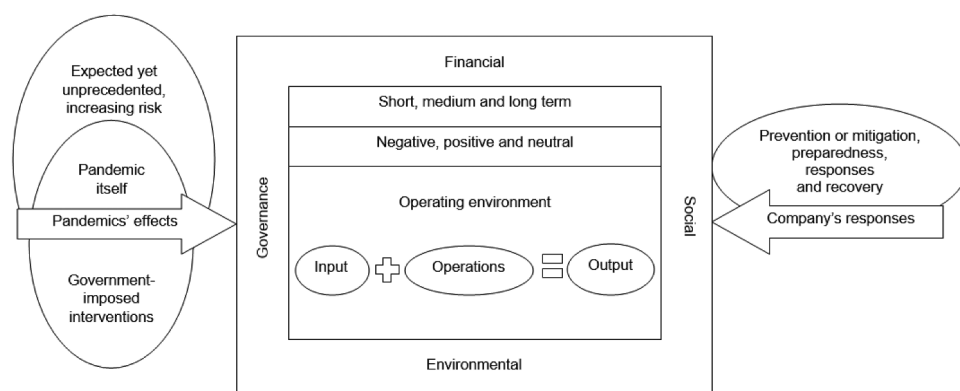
Expected yet unprecedented, increasing risk

Pandemic itself

Pandemics' effects

Government-imposed interventions

Financial

Short, medium and long term

Negative, positive and neutral

Governance

Operating environment

Input

Operations

Output

Social

Environmental

Prevention or mitigation, preparedness, responses and recovery

Company's responses